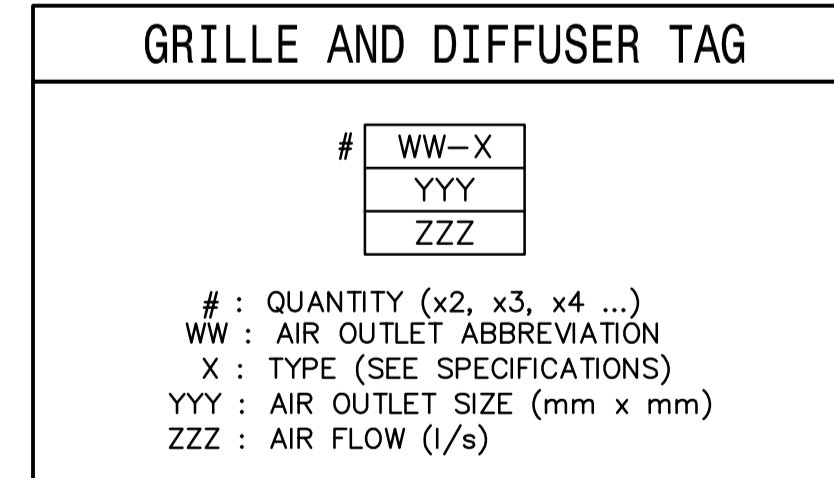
GRILLE AND DIFFUSER TAG

#
| WW–X |
|---|
| YYY |
| ZZZ |

# : QUANTITY (x2, x3, x4 ...)
WW : AIR OUTLET ABBREVIATION
X : TYPE (SEE SPECIFICATIONS)
YYY : AIR OUTLET SIZE (mm x mm)
ZZZ : AIR FLOW (l/s)